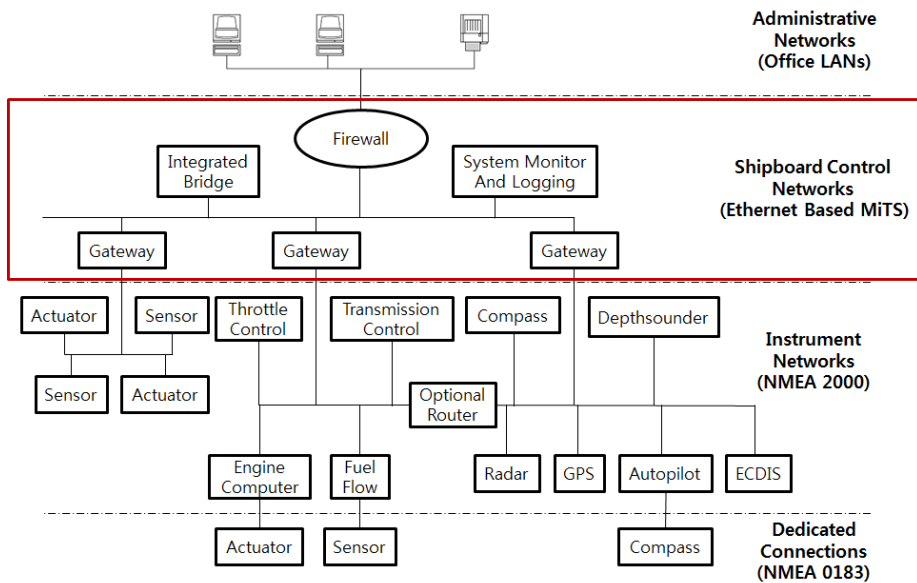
Administrative Networks (Office LANs)

Firewall

Integrated Bridge

System Monitor And Logging

Shipboard Control Networks (Ethernet Based MiTS)

Gateway

Gateway

Gateway

Actuator

Sensor

Throttle Control

Transmission Control

Compass

Depthsounder

Instrument Networks (NMEA 2000)

Sensor

Actuator

Optional Router

Engine Computer

Fuel Flow

Radar

GPS

Autopilot

ECDIS

Actuator

Sensor

Compass

Dedicated Connections (NMEA 0183)